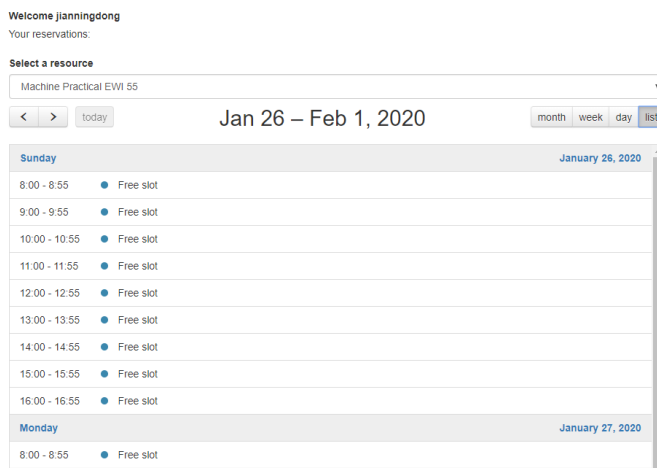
Welcome jianningdong
Your reservations:

Select a resource

Machine Practical EWI 55

< > today

Jan 26 – Feb 1, 2020

month week day list

| Sunday | | January 26, 2020 |
|---|---|---|
| 8:00 - 8:55 | Free slot | |
| 9:00 - 9:55 | Free slot | |
| 10:00 - 10:55 | Free slot | |
| 11:00 - 11:55 | Free slot | |
| 12:00 - 12:55 | Free slot | |
| 13:00 - 13:55 | Free slot | |
| 14:00 - 14:55 | Free slot | |
| 15:00 - 15:55 | Free slot | |
| 16:00 - 16:55 | Free slot | |
| Monday | | January 27, 2020 |
| 8:00 - 8:55 | Free slot | |